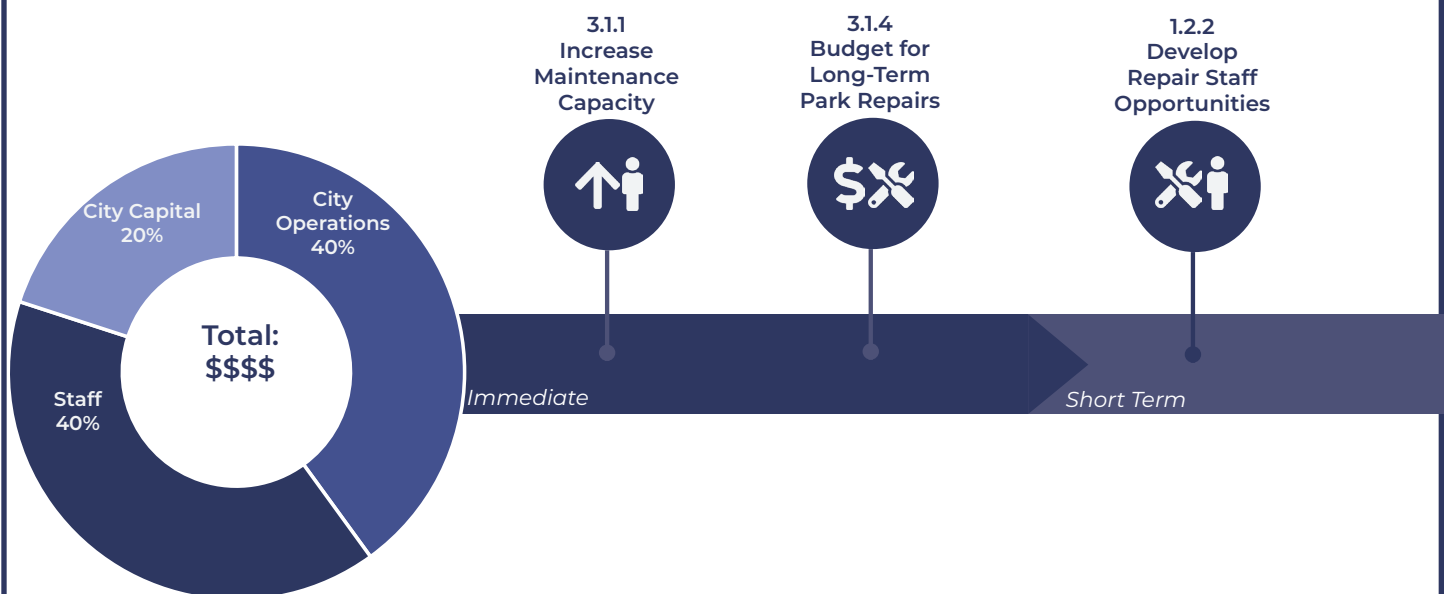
City Capital
20%

City Operations
40%

Staff
40%

Total:
$$$$

3.1.1
Increase Maintenance Capacity

3.1.4
Budget for Long-Term Park Repairs

1.2.2
Develop Repair Staff Opportunities

Immediate

Short Term